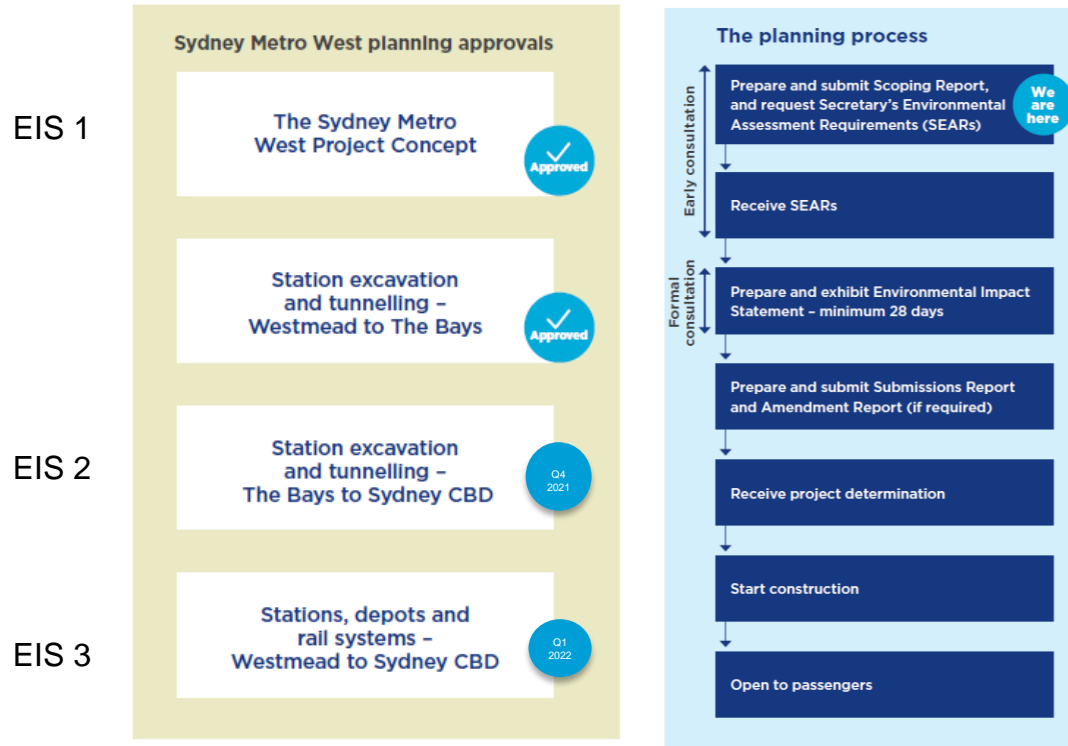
Sydney Metro West planning approvals

EIS 1

The Sydney Metro West Project Concept

Approved

Station excavation and tunnelling – Westmead to The Bays

Approved

EIS 2

Station excavation and tunnelling – The Bays to Sydney CBD

Q4 2021

EIS 3

Stations, depots and rail systems – Westmead to Sydney CBD

Q1 2022

The planning process

Early consultation

Formal consultation

Prepare and submit Scoping Report, and request Secretary's Environmental Assessment Requirements (SEARs)

We are here

Receive SEARs

Prepare and exhibit Environmental Impact Statement – minimum 28 days

Prepare and submit Submissions Report and Amendment Report (if required)

Receive project determination

Start construction

Open to passengers